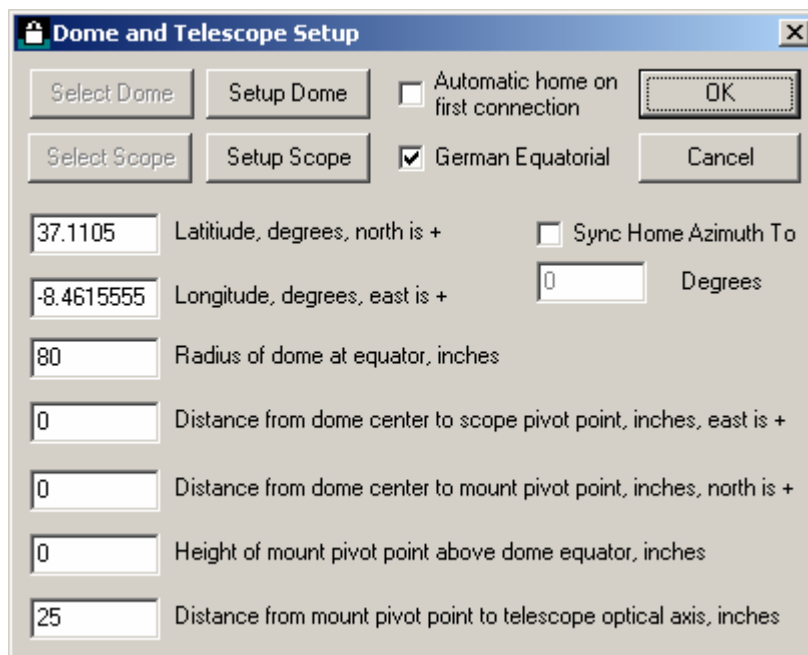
Dome and Telescope Setup

×

Select Dome

Setup Dome

Automatic home on first connection

OK

Select Scope

Setup Scope

German Equatorial

Cancel

37.1105

Latitiude, degrees, north is +

Sync Home Azimuth To

0

Degrees

-8.4615555

Longitude, degrees, east is +

80

Radius of dome at equator, inches

0

Distance from dome center to scope pivot point, inches, east is +

0

Distance from dome center to mount pivot point, inches, north is +

0

Height of mount pivot point above dome equator, inches

25

Distance from mount pivot point to telescope optical axis, inches